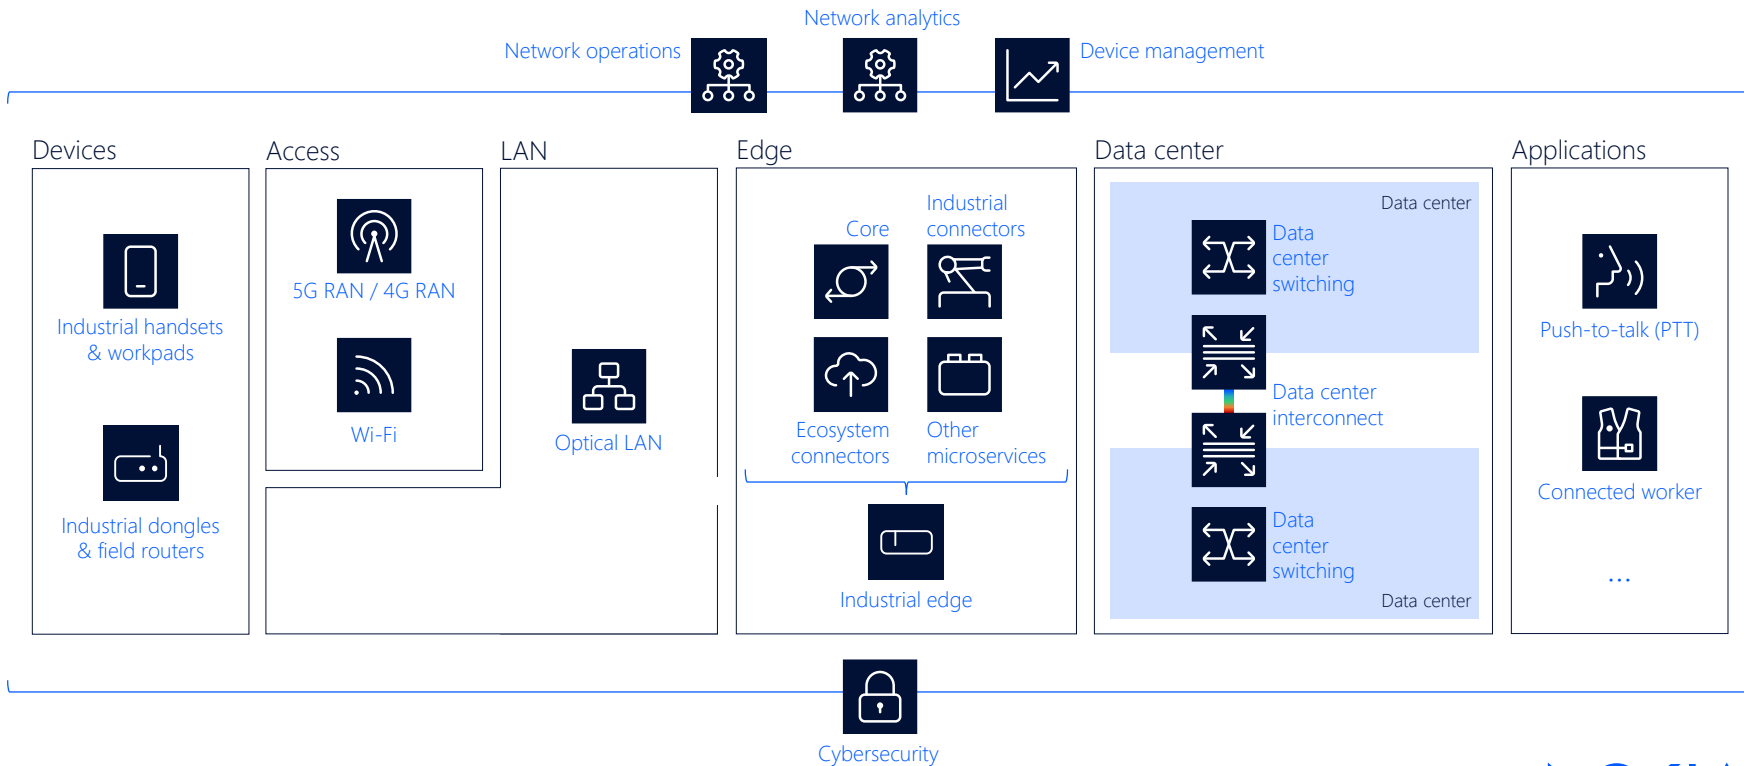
Network analytics
Network operations
Device management

Devices
Industrial handsets & workpads
Industrial dongles & field routers

Access
5G RAN / 4G RAN
Wi-Fi

LAN
Optical LAN

Edge
Core
Industrial connectors
Ecosystem connectors
Other microservices
Industrial edge

Data center
Data center
Data center switching
Data center interconnect
Data center switching
Data center

Applications
Push-to-talk (PTT)
Connected worker
...

Cybersecurity